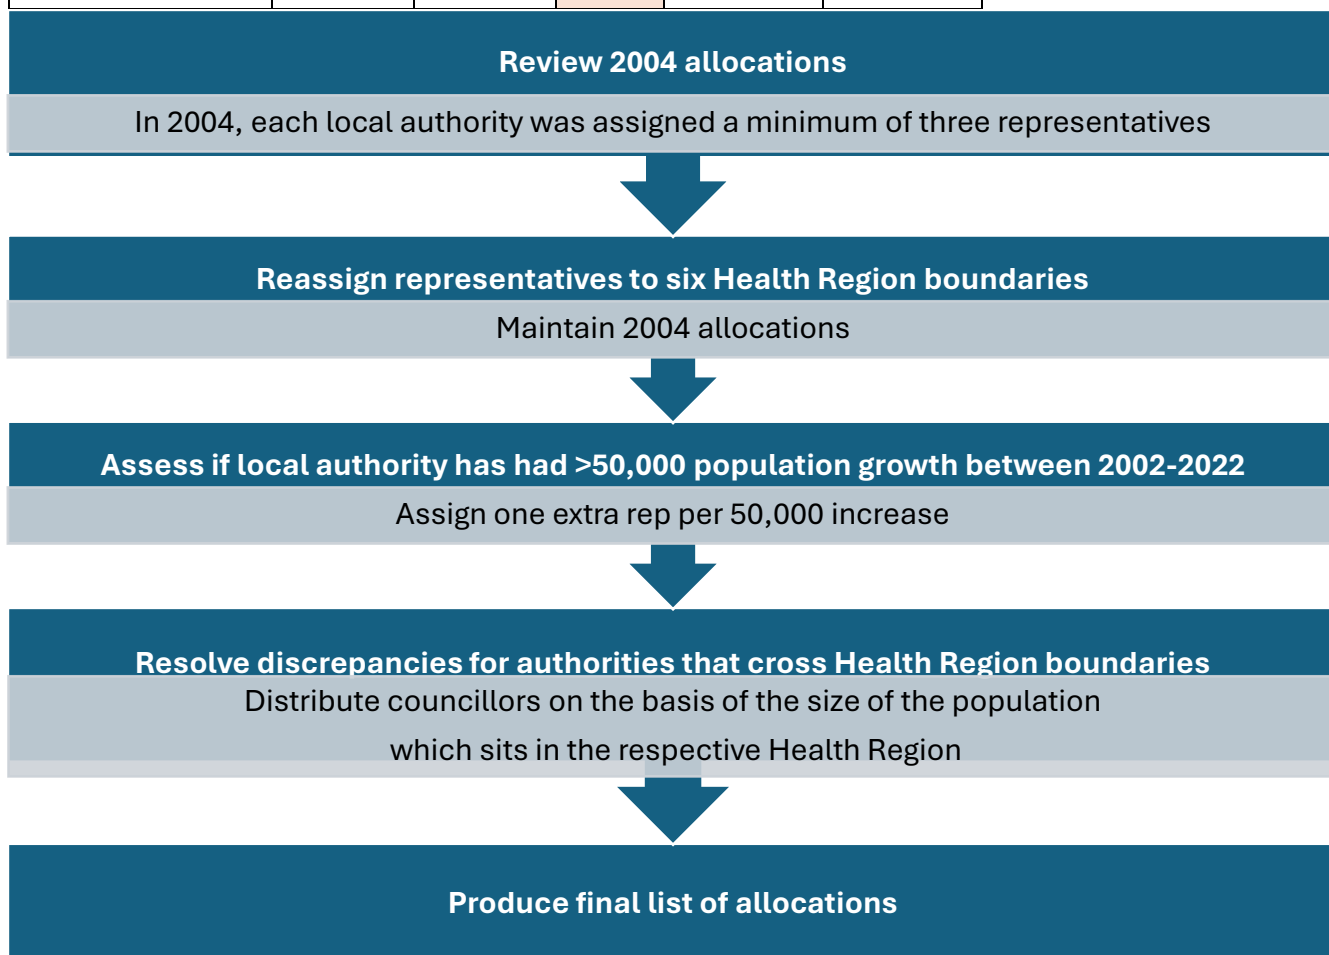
Review 2004 allocations

In 2004, each local authority was assigned a minimum of three representatives

Reassign representatives to six Health Region boundaries

Maintain 2004 allocations

Assess if local authority has had >50,000 population growth between 2002-2022

Assign one extra rep per 50,000 increase

Resolve discrepancies for authorities that cross Health Region boundaries

Distribute councillors on the basis of the size of the population which sits in the respective Health Region

Produce final list of allocations